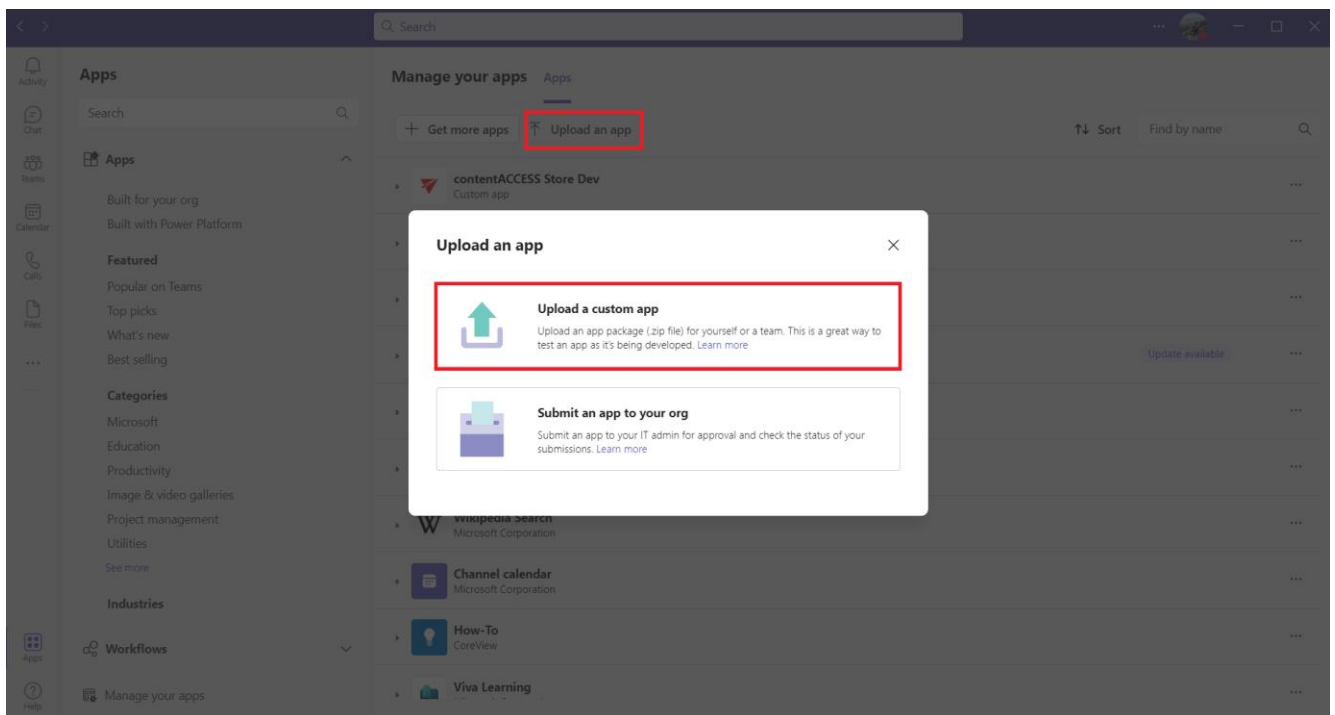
Search

Activity
Chat
Teams
Calendar
Calls
Files
...
Apps
Help

Apps

Search

Apps

Built for your org
Built with Power Platform

Featured
Popular on Teams
Top picks
What's new
Best selling

Categories
Microsoft
Education
Productivity
Image & video galleries
Project management
Utilities
See more

Industries

Workflows

Manage your apps

Manage your apps Apps

+ Get more apps Upload an app

Sort Find by name

contentACCESS Store Dev
Custom app

Update available

Wikipedia Search
Microsoft Corporation

Channel calendar
Microsoft Corporation

How-To
CoreView

Viva Learning

Upload an app

Upload a custom app
Upload an app package (.zip file) for yourself or a team. This is a great way to test an app as it's being developed. Learn more

Submit an app to your org
Submit an app to your IT admin for approval and check the status of your submissions. Learn more